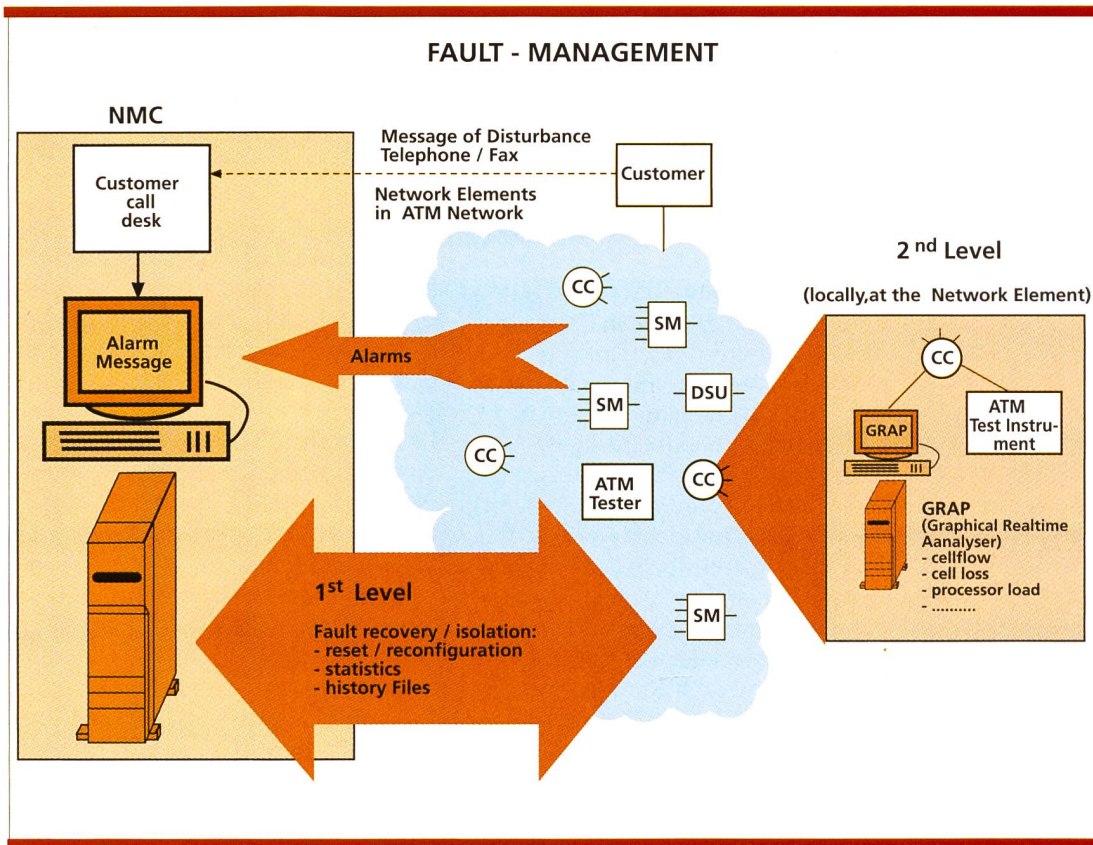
FAULT - MANAGEMENT

NMC

Message of Disturbance
Telephone / Fax

Customer call desk

Customer

Network Elements in ATM Network

2 $^{nd}$ Level

(locally,at the Network Element)

CC

SM

Alarm Message

Alarms

SM

DSU

CC

ATM Test Instrument

GRAP

III

CC

ATM Tester

CC

GRAP
(Graphical Realtime Aanalyser)
- cellflow
- cell loss
- processor load
- ..........

1$^{st}$ Level

Fault recovery / isolation:
- reset / reconfiguration
- statistics
- history Files

SM